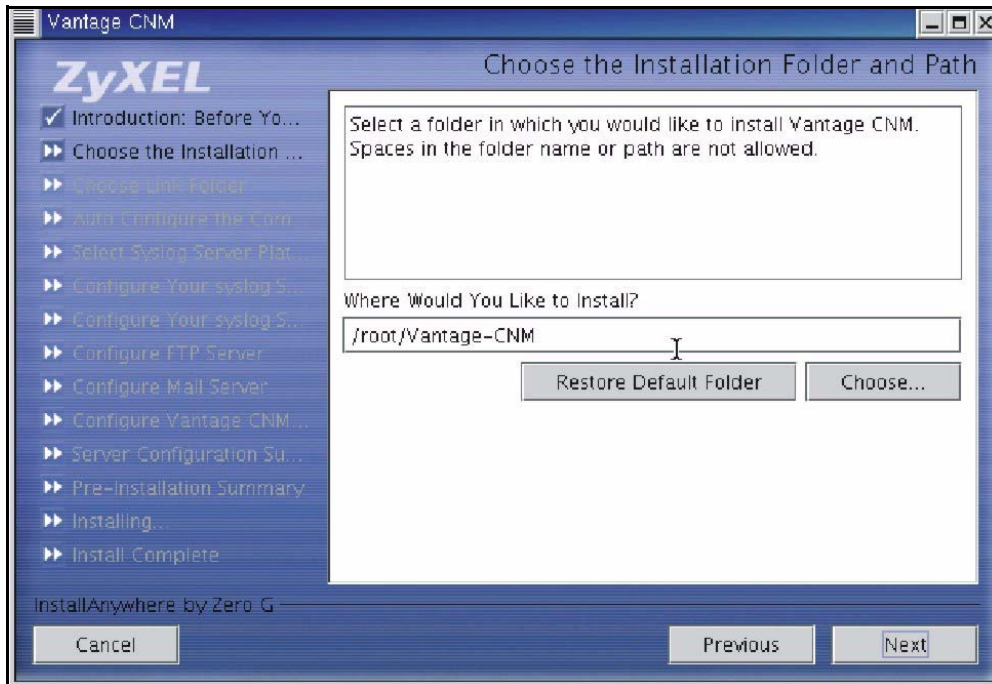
Vantage CNM

ZyXEL

Choose the Installation Folder and Path

Introduction: Before Yo...
Choose the Installation ...
Choose Link Folder
Auto Configure the Com
Select Syslog Server Plat...
Configure Your syslog S...
Configure Your syslog S...
Configure FTP Server
Configure Mail Server
Configure Vantage CNM...
Server Configuration Su...
Pre-Installation Summary
Installing...
Install Complete

Select a folder in which you would like to install Vantage CNM. Spaces in the folder name or path are not allowed.

Where Would You Like to Install?

/root/Vantage-CNM

Restore Default Folder

Choose...

InstallAnywhere by Zero G

Cancel

Previous

Next